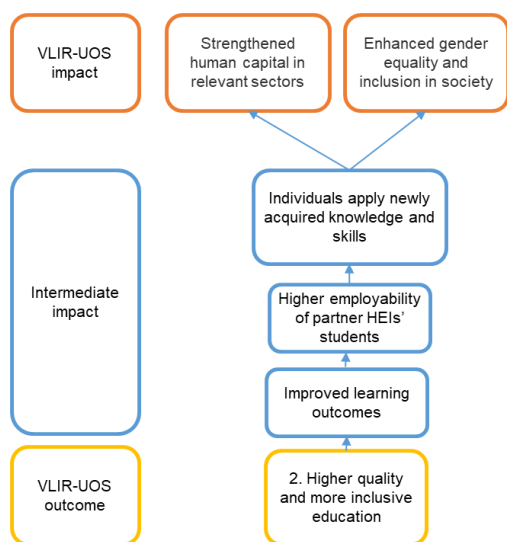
VLIR-UOS impact

Strengthened human capital in relevant sectors

Enhanced gender equality and inclusion in society

Intermediate impact

Individuals apply newly acquired knowledge and skills

Higher employability of partner HEIs' students

Improved learning outcomes

VLIR-UOS outcome

2. Higher quality and more inclusive education